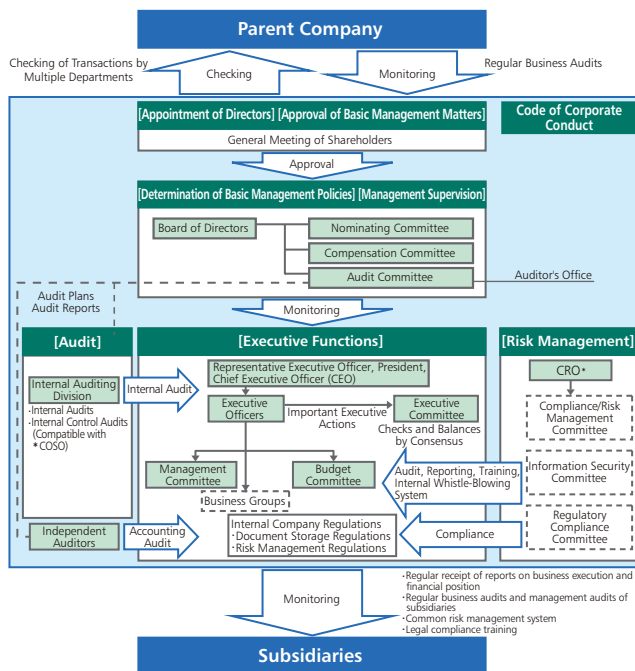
Parent Company

Checking of Transactions by Multiple Departments

Checking

Monitoring

Regular Business Audits

[Appointment of Directors] [Approval of Basic Management Matters]

General Meeting of Shareholders

Code of Corporate Conduct

Approval

[Determination of Basic Management Policies] [Management Supervision]

Board of Directors

Nominating Committee

Compensation Committee

Audit Committee

Auditor's Office

Audit Plans
Audit Reports

Monitoring

[Audit]

Internal Auditing Division

·Internal Audits
·Internal Control Audits (Compatible with *COSO)

Independent Auditors

[Executive Functions]

Internal Audit

Representative Executive Officer, President, Chief Executive Officer (CEO)

Executive Officers

Important Executive Actions

Executive Committee

Checks and Balances by Consensus

Management Committee

Budget Committee

Business Groups

Accounting Audit

Internal Company Regulations
·Document Storage Regulations
·Risk Management Regulations

[Risk Management]

CRO*

Compliance/Risk Management Committee

Information Security Committee

Regulatory Compliance Committee

Audit, Reporting, Training, Internal Whistle-Blowing System

Compliance

Monitoring

·Regular receipt of reports on business execution and financial position
·Regular business audits and management audits of subsidiaries
·Common risk management system
·Legal compliance training

Subsidiaries